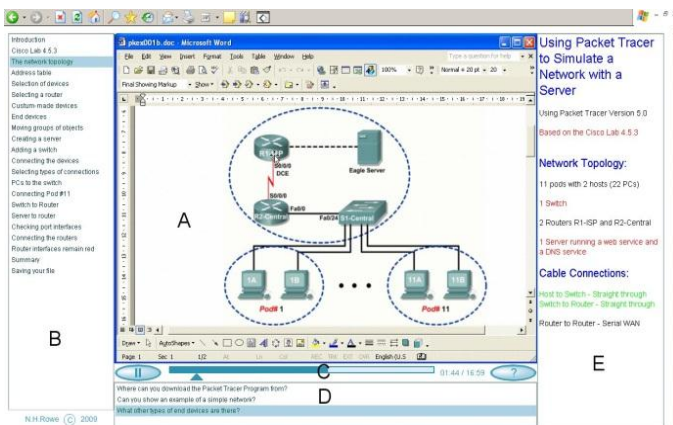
Introduction
Cisco Lab 4.5.3
The network topology
Address table
Selection of devices
Selecting a router
Custom-made devices
End devices
Moving groups of objects
Creating a server
Adding a switch
Connecting the devices
Selecting types of connections
PCs to the switch
Connecting Pod #11
Switch to Router
Server to router
Checking port interfaces
Connecting the routers
Router interfaces remain red
Summary
Saving your file

B

N.H.Rowe (C) 2009

pkex001b.doc - Microsoft Word

File Edit View Insert Format Tools Table Window Help

Type a question for help

100%

Normal + 20 pt

Final Showing Markup

Show

R1-ISP
S0/0/0
DCE
Eagle Server
S0/0/0
R2-Central
Fa0/0
Fa0/24
S1-Central
1A
1B
11A
11B
Pod# 1
Pod# 11

A

Draw AutoShapes

Page 1 Sec 1 1/2 At Ln Col REC TRK EXT OVR English (U.S

C

01:44 / 16:59

?

Where can you download the Packet Tracer Program from?
Can you show an example of a simple network?
What other types of end devices are there?

D

Using Packet Tracer to Simulate a Network with a Server

Using Packet Tracer Version 5.0

Based on the Cisco Lab 4.5.3

Network Topology:

11 pods with 2 hosts (22 PCs)

1 Switch

2 Routers R1-ISP and R2-Central

1 Server running a web service and a DNS service

Cable Connections:

Host to Switch - Straight through
Switch to Router - Straight through

Router to Router - Serial WAN

E